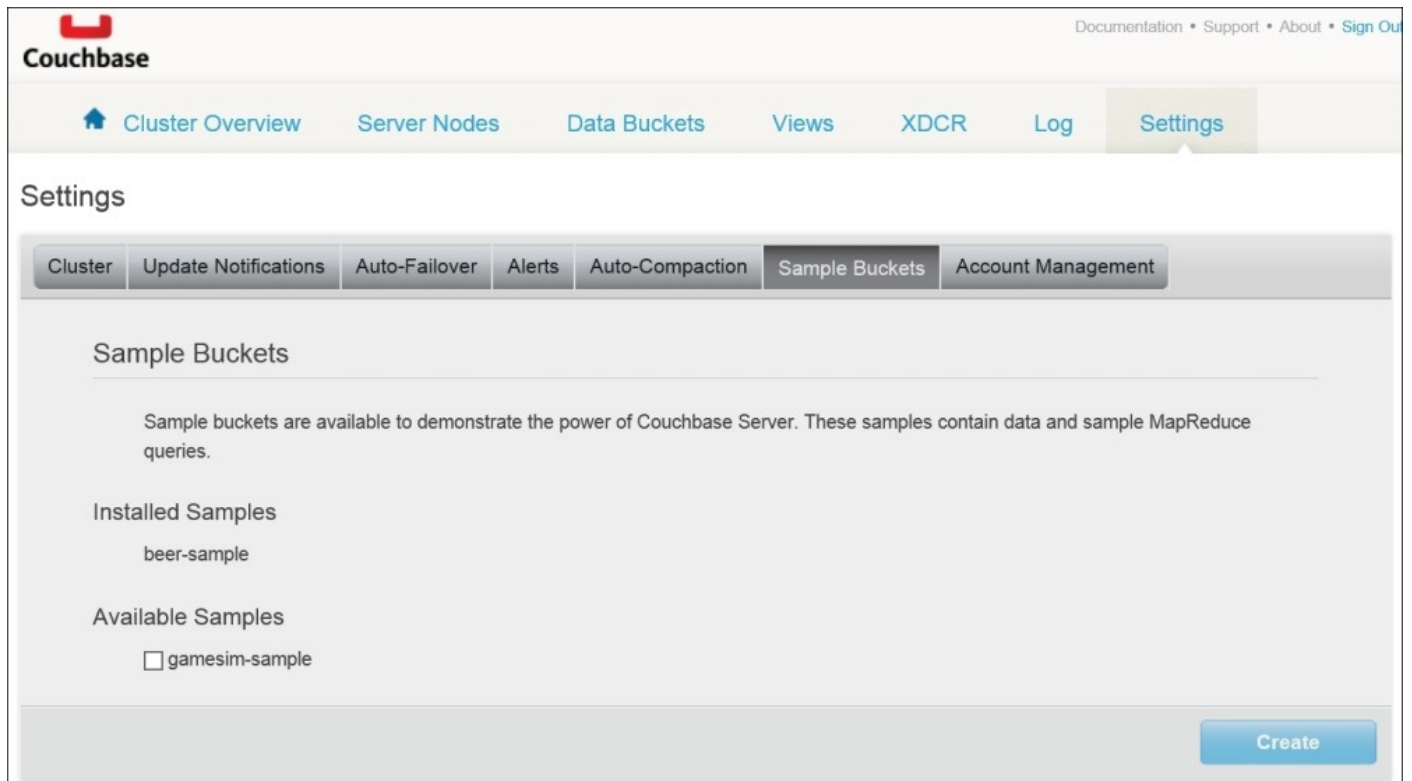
Couchbase

Documentation • Support • About • Sign Out

Cluster Overview Server Nodes Data Buckets Views XDCR Log Settings

Settings

Cluster Update Notifications Auto-Failover Alerts Auto-Compaction Sample Buckets Account Management

Sample Buckets

Sample buckets are available to demonstrate the power of Couchbase Server. These samples contain data and sample MapReduce queries.

Installed Samples

beer-sample

Available Samples

gamesim-sample

Create